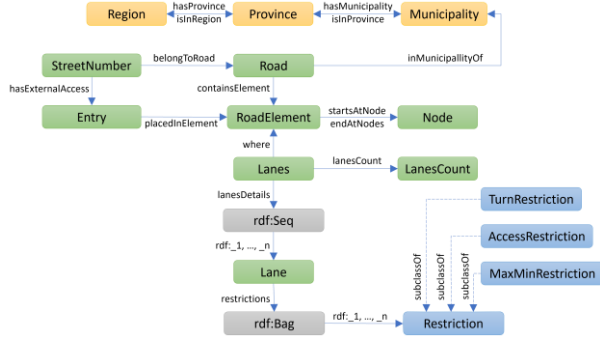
Region
hasProvince
isInRegion
Province
hasMunicipality
isInProvince
Municipality
StreetNumber
belongToRoad
Road
inMunicipallityOf
hasExternalAccess
containsElement
Entry
placedInElement
RoadElement
startsAtNode
endAtNodes
Node
where
Lanes
lanesCount
LanesCount
lanesDetails
TurnRestriction
rdf:Seq
AccessRestriction
subclassOf
subclassOf
subclassOf
rdf:_1, ..., _n
Lane
MaxMinRestriction
restrictions
rdf:Bag
rdf:_1, ..., _n
Restriction